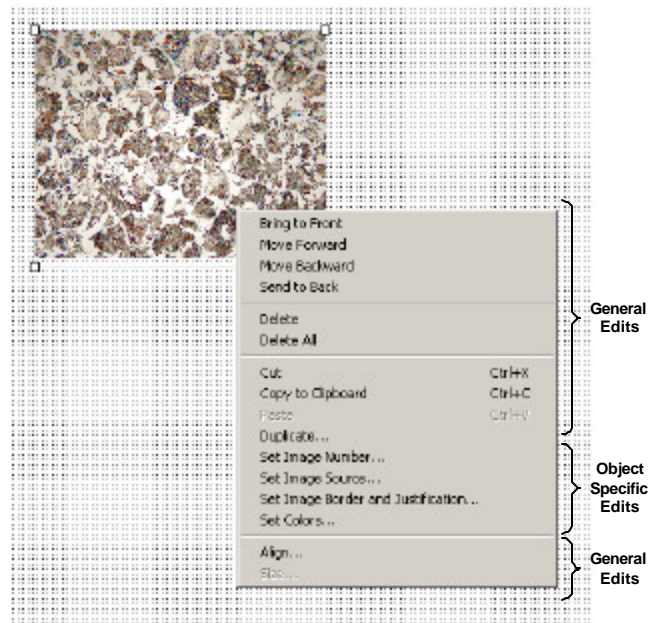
Bring to Front
Move Forward
Move Backward
Send to Back

Delete
Delete All

Cut Ctrl+X
Copy to Clipboard Ctrl+C
Paste Ctrl+V
Duplicate...
Set Image Number...
Set Image Source...
Set Image Border and Justification...
Set Colors...

Align...
Size...

General Edits

Object Specific Edits

General Edits